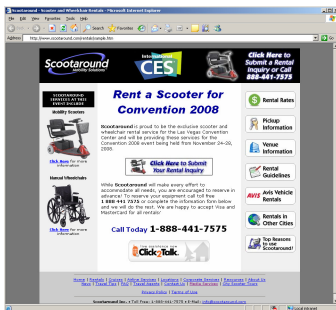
Scootaround - Scooter and Wheelchair Rentals - Microsoft Internet Explorer

File Edit View Favorites Tools Help

Back Search Favorites

Address http://www.scootaround.com/rentals/sample.htm Go

Scootaround Mobility Solutions

International CES

Click Here to Submit a Rental Inquiry or Call 888-441-7575

SCOOTAROUND SERVICES AT THIS EVENT INCLUDE

Mobility Scooters

Click Here for more information

Manual Wheelchairs

Click Here for more information

Rent a Scooter for Convention 2008

Scootaround is proud to be the exclusive scooter and wheelchair rental service for the Las Vegas Convention Center and will be providing these services for the Convention 2008 event being held from November 24-28, 2008.

Click Here to Submit Your Rental Inquiry

While Scootaround will make every effort to accommodate all needs, you are encouraged to reserve in advance! To reserve your equipment call toll free 1-888-441-7575 or complete the information form below and we will do the rest. We are happy to accept Visa and MasterCard for all rentals!

Call Today 1-888-441-7575

ClickTalk.

Rental Rates

Pickup Information

Venue Information

Rental Guidelines

Avis Vehicle Rentals

Rentals in Other Cities

Top Reasons to use Scootaround!

Home | Rentals | Cruises | Airline Services | Locations | Corporate Services | Resources | About Us
News | Travel Tips | FAQ | Travel Guests | Mobility Services | Site Map | Contact

Privacy Policy | Terms of Use

Scootaround Inc. • Toll Free: 1-888-441-7575 • E-Mail: info@scootaround.com

Local intranet